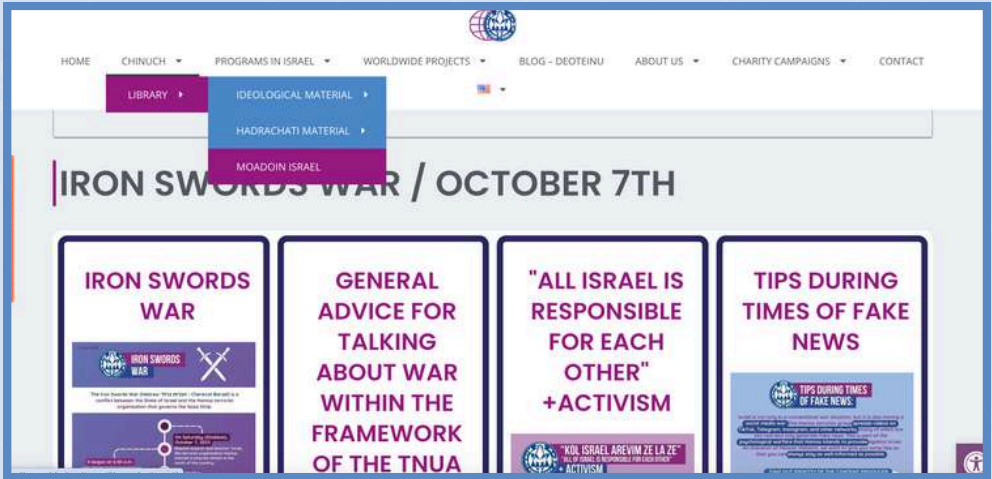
HOME CHINUCH PROGRAMS IN ISRAEL WORLDWIDE PROJECTS BLOG – DEOTEINU ABOUT US CHARITY CAMPAIGNS CONTACT

LIBRARY

IDEOLOGICAL MATERIAL

HADRACHATI MATERIAL

MOADOIN ISRAEL

IRON SWORDS WAR / OCTOBER 7TH

IRON SWORDS WAR

IRON SWORDS WAR

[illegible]

GENERAL ADVICE FOR TALKING ABOUT WAR WITHIN THE FRAMEWORK OF THE TNUA

"ALL ISRAEL IS RESPONSIBLE FOR EACH OTHER" +ACTIVISM

"KOL ISRAEL AREVIM ZE LA ZE" "ALL OF ISRAEL IS RESPONSIBLE FOR EACH OTHER" + ACTIVISM

TIPS DURING TIMES OF FAKE NEWS

TIPS DURING TIMES OF FAKE NEWS:

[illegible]